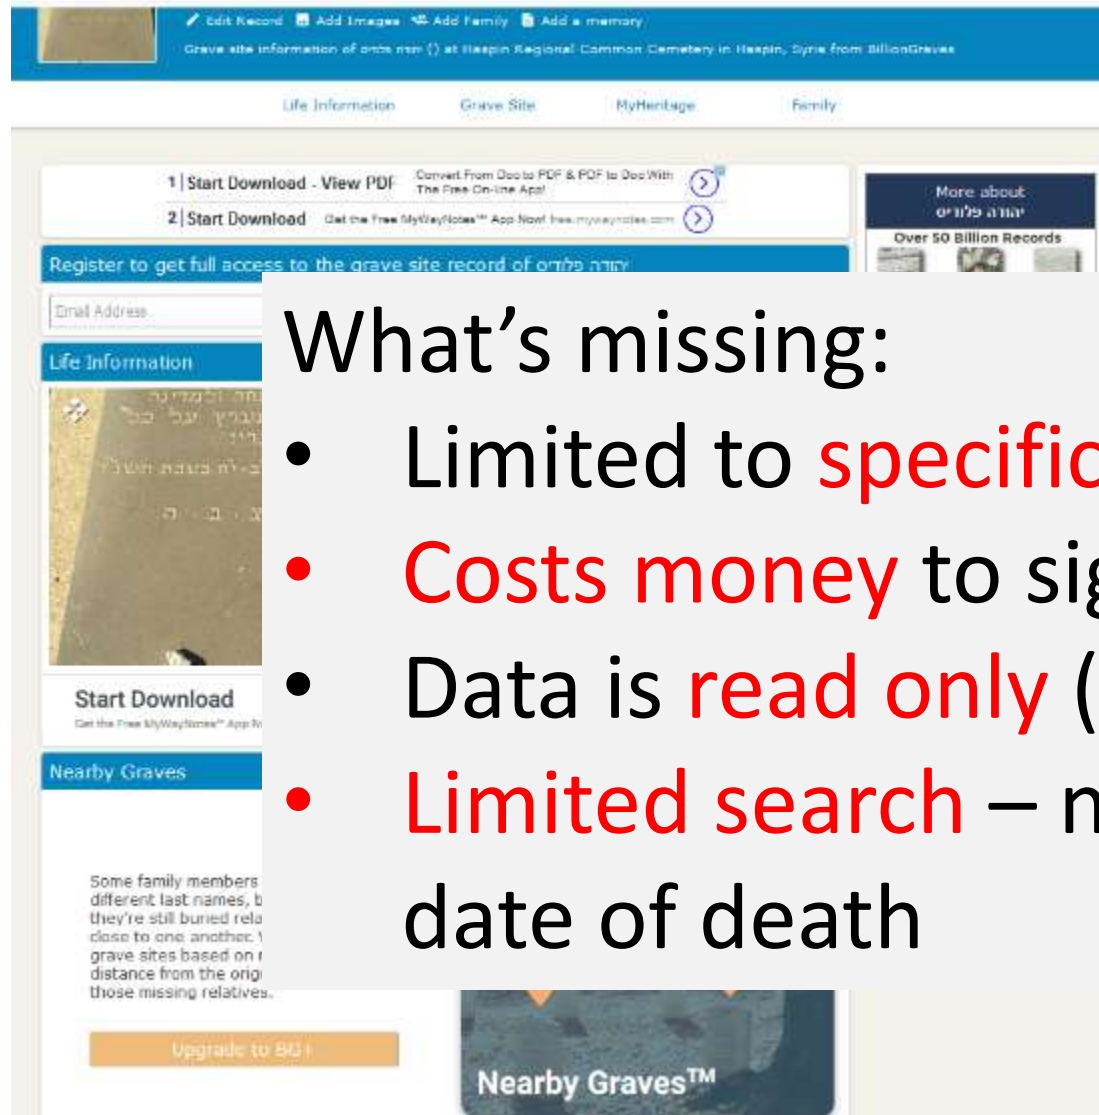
Edit Record   Add Images   Add Family   Add a memory
Grave site information of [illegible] () at Haspin Regional Common Cemetery in Haspin, Syria from BillionGraves

Life Information   Grave Site   MyHeritage   Family

1 | Start Download - View PDF   Convert From Doc to PDF & PDF to Doc With The Free On-line App!
2 | Start Download   Get the Free MyWayNotes™ App Now! free.mywaynotes.com

More about יהודה פלורים
Over 50 Billion Records

Register to get full access to the grave site record of יהודה פלורים

Email Address

Life Information

Start Download
Get the Free MyWayNotes™ App N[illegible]

Nearby Graves

Some family members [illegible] different last names, b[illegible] they're still buried rela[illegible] close to one another. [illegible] grave sites based on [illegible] distance from the orig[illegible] those missing relatives.

Upgrade to BG+

Nearby Graves™

What's missing:
• Limited to specifi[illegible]
• Costs money to sig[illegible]
• Data is read only ([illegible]
• Limited search – n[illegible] date of death